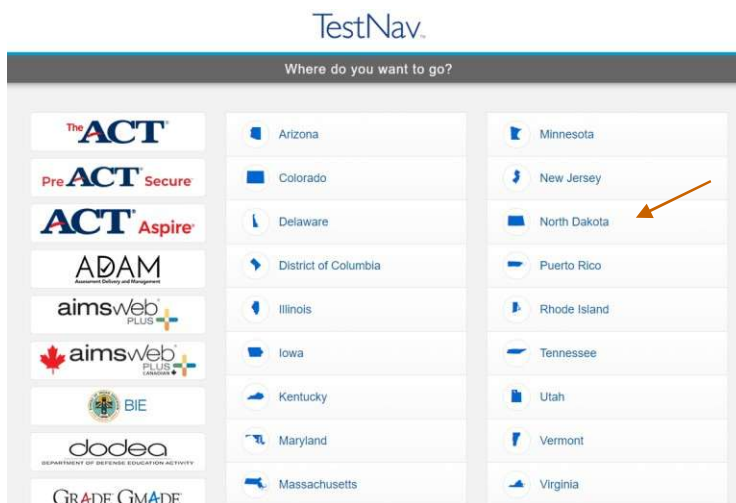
TestNav

Where do you want to go?

The ACT

PreACT Secure

ACT Aspire

ADAM
Assessment Delivery and Management

aimsweb PLUS

aimsweb PLUS CANADIAN

BIE

dodea
DEPARTMENT OF DEFENSE EDUCATION ACTIVITY

GRADE GMADE

Arizona

Colorado

Delaware

District of Columbia

Illinois

Iowa

Kentucky

Maryland

Massachusetts

Minnesota

New Jersey

North Dakota

Puerto Rico

Rhode Island

Tennessee

Utah

Vermont

Virginia